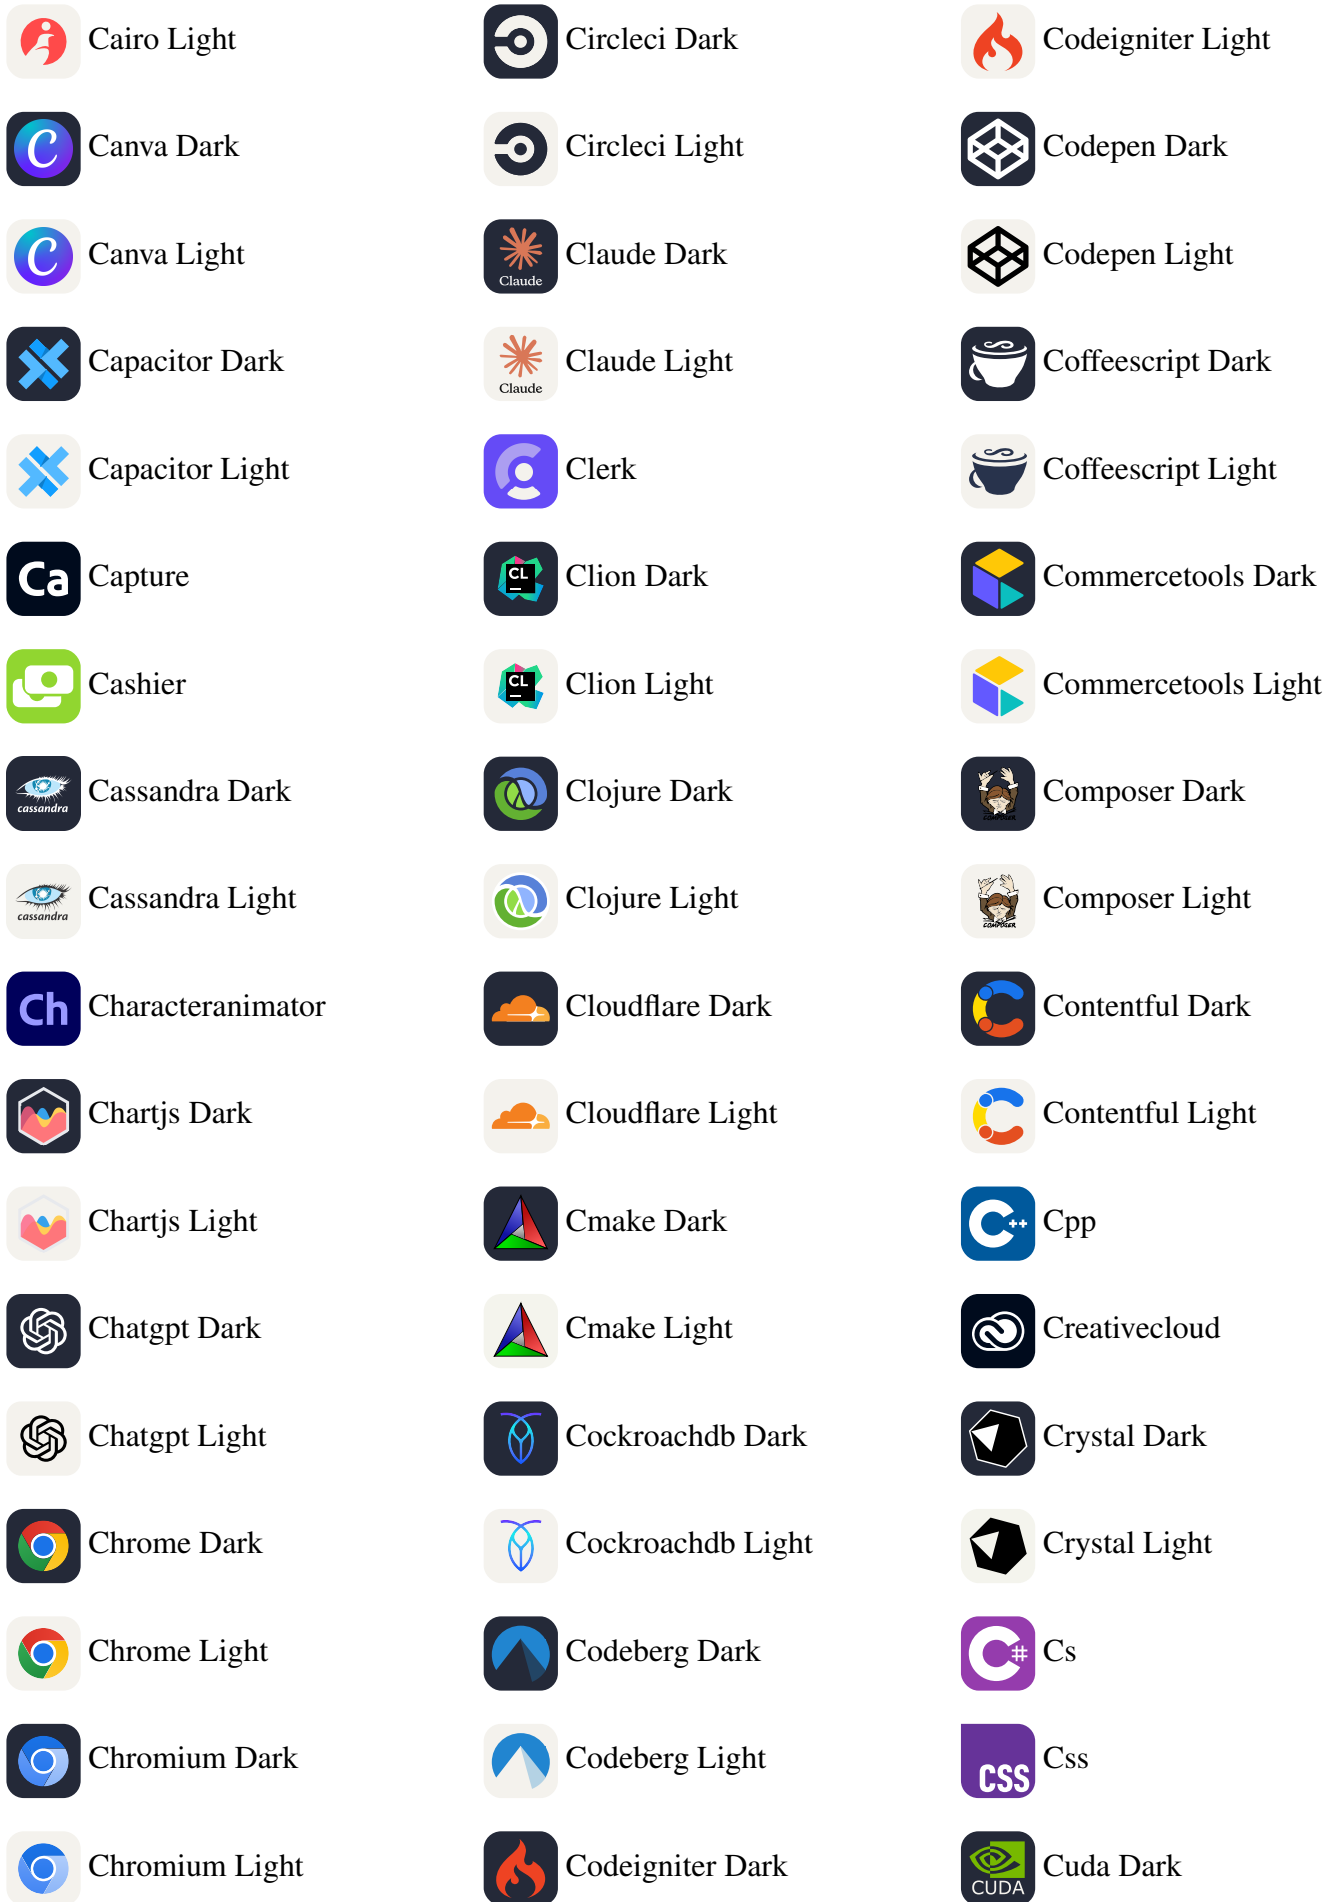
Cairo Light

Canva Dark

Canva Light

Capacitor Dark

Capacitor Light

Ca Capture

Cashier

cassandra Cassandra Dark

cassandra Cassandra Light

Ch Characteranimator

Chartjs Dark

Chartjs Light

Chatgpt Dark

Chatgpt Light

Chrome Dark

Chrome Light

Chromium Dark

Chromium Light

Circleci Dark

Circleci Light

Claude Claude Dark

Claude Claude Light

Clerk

CL Clion Dark

CL Clion Light

Clojure Dark

Clojure Light

Cloudflare Dark

Cloudflare Light

Cmake Dark

Cmake Light

Cockroachdb Dark

Cockroachdb Light

Codeberg Dark

Codeberg Light

Codeigniter Dark

Codeigniter Light

Codepen Dark

Codepen Light

Coffeescript Dark

Coffeescript Light

Commercetools Dark

Commercetools Light

Composer Dark

Composer Light

Contentful Dark

Contentful Light

Cpp

Creativecloud

Crystal Dark

Crystal Light

Cs

CSS Css

CUDA Cuda Dark